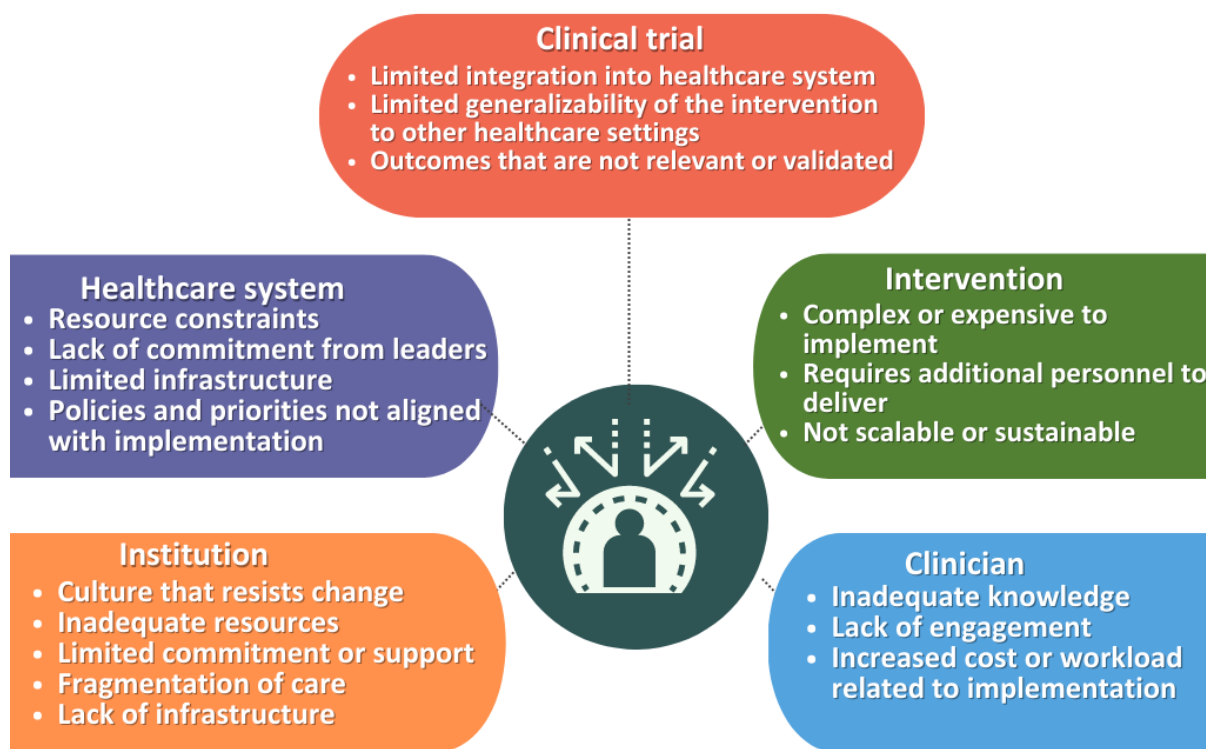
Clinical trial
• Limited integration into healthcare system
• Limited generalizability of the intervention to other healthcare settings
• Outcomes that are not relevant or validated

Healthcare system
• Resource constraints
• Lack of commitment from leaders
• Limited infrastructure
• Policies and priorities not aligned with implementation

Intervention
• Complex or expensive to implement
• Requires additional personnel to deliver
• Not scalable or sustainable

Institution
• Culture that resists change
• Inadequate resources
• Limited commitment or support
• Fragmentation of care
• Lack of infrastructure

Clinician
• Inadequate knowledge
• Lack of engagement
• Increased cost or workload related to implementation